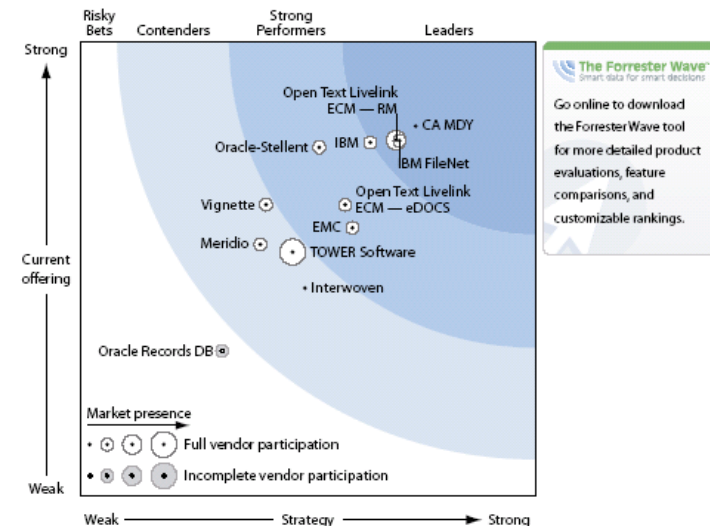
Risky Bets
Contenders
Strong Performers
Leaders

Strong

Current offering

Weak

Open Text Livelink ECM — RM
CA MDY
IBM
Oracle-Stellent
IBM FileNet
Open Text Livelink ECM — eDOCS
Vignette
EMC
Meridio
TOWER Software
Interwoven
Oracle Records DB

Market presence
Full vendor participation
Incomplete vendor participation

Weak
Strategy
Strong

The Forrester Wave™
Smart data for smart decisions
Go online to download the Forrester Wave tool for more detailed product evaluations, feature comparisons, and customizable rankings.